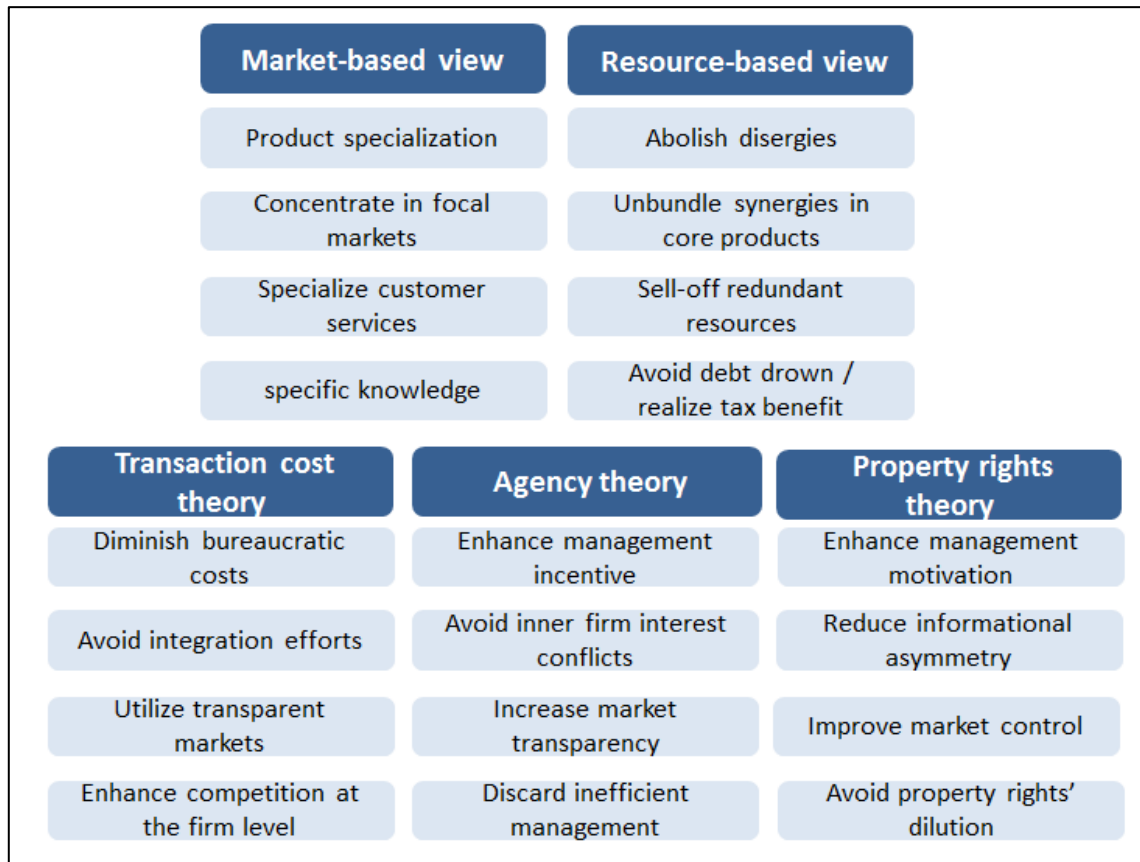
Market-based view

Product specialization

Concentrate in focal markets

Specialize customer services

specific knowledge

Resource-based view

Abolish disergies

Unbundle synergies in core products

Sell-off redundant resources

Avoid debt drown / realize tax benefit

Transaction cost theory

Diminish bureaucratic costs

Avoid integration efforts

Utilize transparent markets

Enhance competition at the firm level

Agency theory

Enhance management incentive

Avoid inner firm interest conflicts

Increase market transparency

Discard inefficient management

Property rights theory

Enhance management motivation

Reduce informational asymmetry

Improve market control

Avoid property rights' dilution